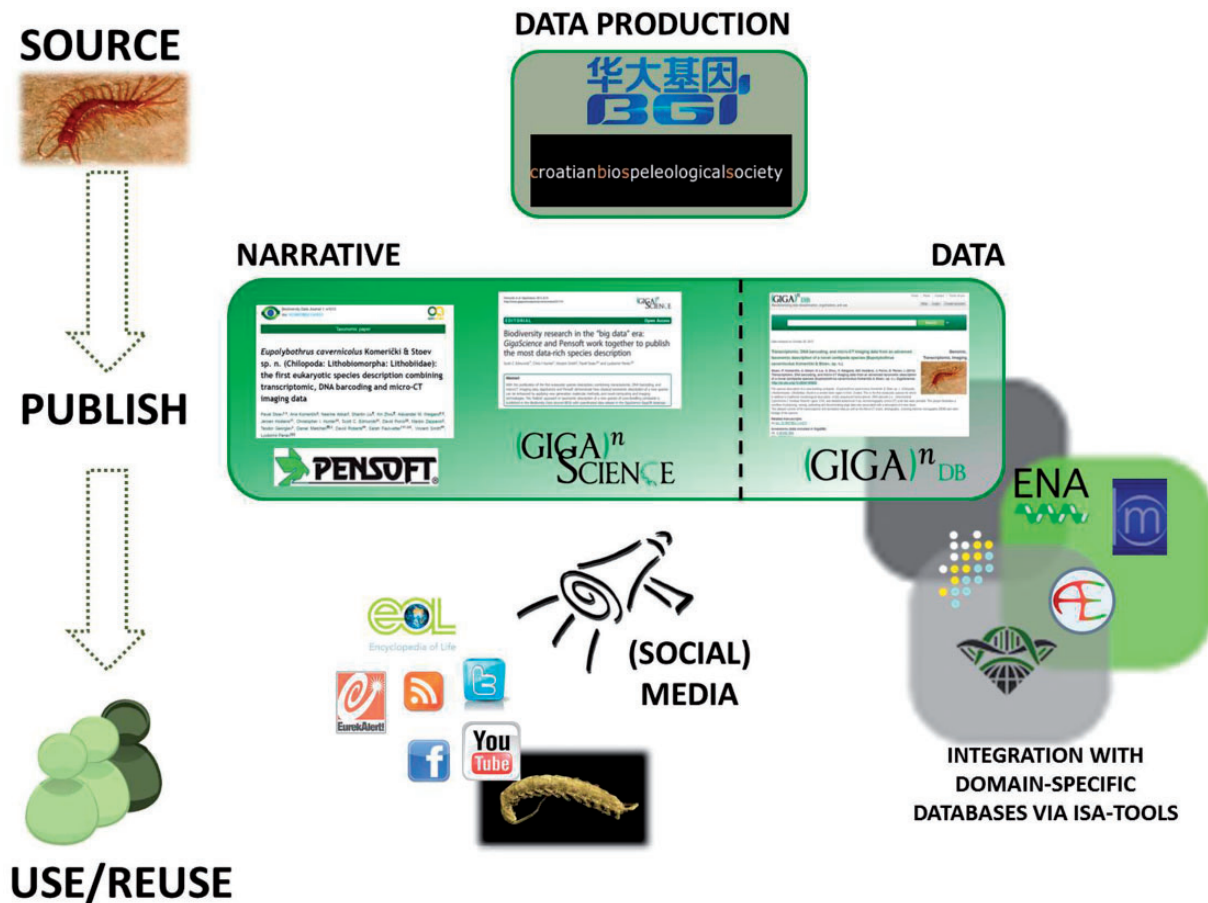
SOURCE

DATA PRODUCTION

华大基因 BGI

croatianbiospeleologicalsociety

NARRATIVE

DATA

Taxonomic paper

*Eupolybothrus cavernicolus* Komerički & Stoev sp. n. (Chilopoda: Lithobiomorpha: Lithobiidae): the first eukaryotic species description combining transcriptomic, DNA barcoding and micro-CT imaging data

PENSOFT

EDITORIAL

Biodiversity research in the "big data" era: *GigaScience* and Pensoft work together to publish the most data-rich species description

$(GIGA)^n$ SCIENCE

$(GIGA)^n$ DB

PUBLISH

ENA

m

AE

eol Encyclopedia of Life

EurekAlert!

You Tube

f

(SOCIAL) MEDIA

INTEGRATION WITH DOMAIN-SPECIFIC DATABASES VIA ISA-TOOLS

USE/REUSE